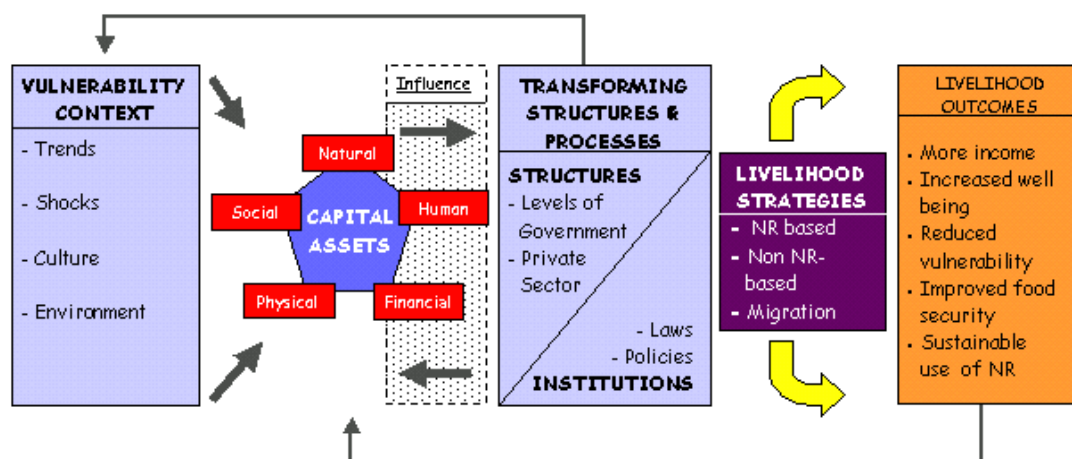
VULNERABILITY CONTEXT

- Trends

- Shocks

- Culture

- Environment

Natural

Social

CAPITAL ASSETS

Human

Physical

Financial

Influence

TRANSFORMING STRUCTURES & PROCESSES

STRUCTURES

- Levels of Government

- Private Sector

- Laws

- Policies

INSTITUTIONS

LIVELIHOOD STRATEGIES

- NR based

- Non NR-based

- Migration

LIVELIHOOD OUTCOMES

- More income

- Increased well being

- Reduced vulnerability

- Improved food security

- Sustainable use of NR